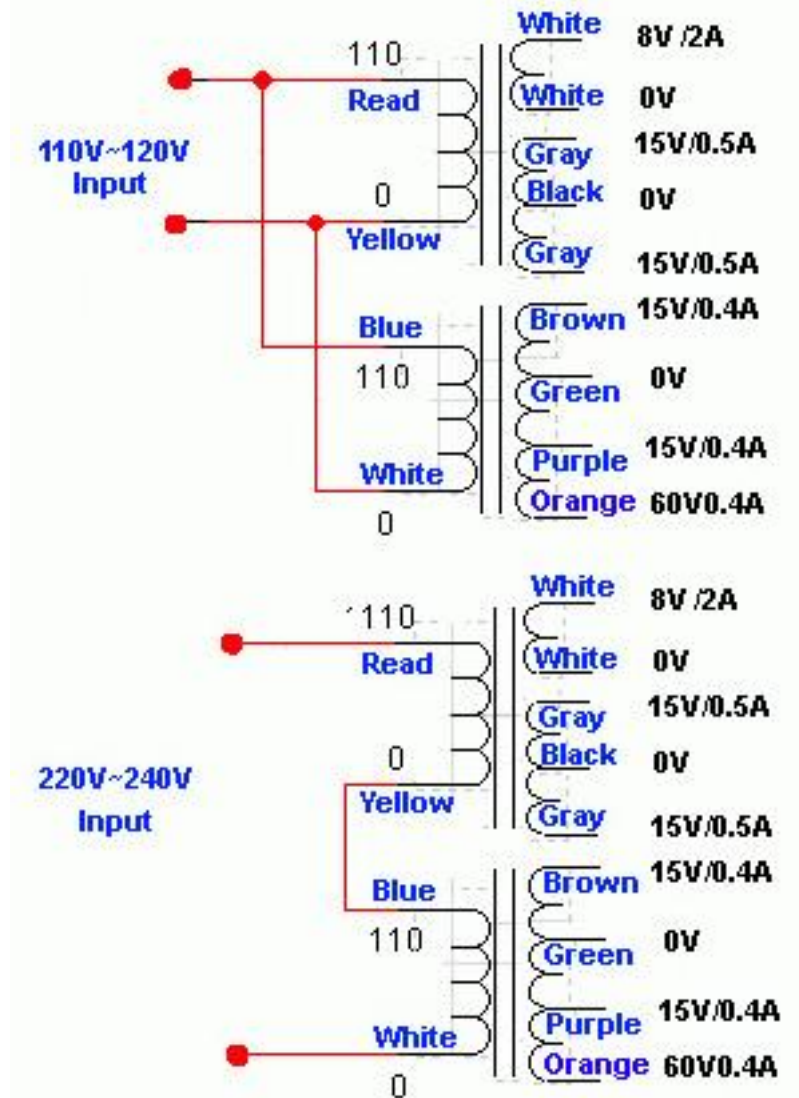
110V~120V Input

110
Read
0
Yellow

White 8V /2A
White 0V
Gray 15V/0.5A
Black 0V
Gray 15V/0.5A

Blue
110
White
0

Brown 15V/0.4A
Green 0V
Purple 15V/0.4A
Orange 60V0.4A

220V~240V Input

110
Read
0
Yellow

White 8V /2A
White 0V
Gray 15V/0.5A
Black 0V
Gray 15V/0.5A

Blue
110
White
0

Brown 15V/0.4A
Green 0V
Purple 15V/0.4A
Orange 60V0.4A